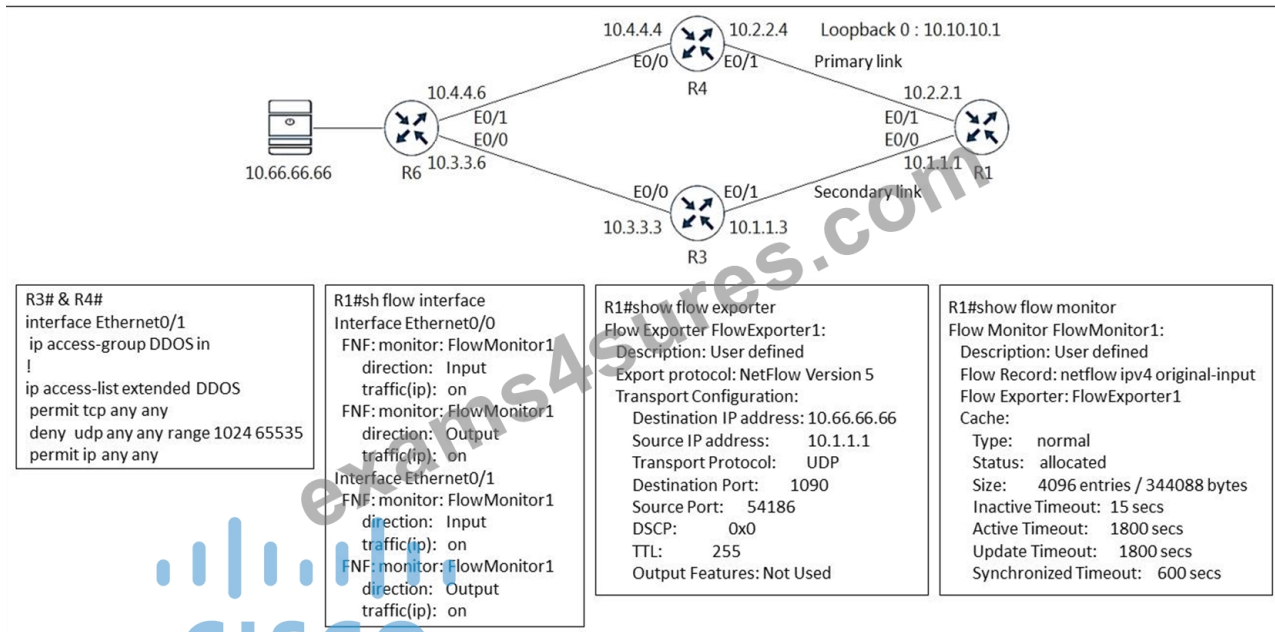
10.4.4.4 10.2.2.4 Loopback 0 : 10.10.10.1

E0/0 E0/1 Primary link

R4

10.4.4.6 10.2.2.1

E0/1 E0/1

E0/0 E0/0

10.66.66.66 R6 10.3.3.6 10.1.1.1 R1

E0/0 E0/1 Secondary link

10.3.3.3 10.1.1.3

R3

examsaures.com

R3# & R4#
interface Ethernet0/1
ip access-group DDOS in
!
ip access-list extended DDOS
permit tcp any any
deny udp any any range 1024 65535
permit ip any any

R1#sh flow interface
Interface Ethernet0/0
FNF: monitor: FlowMonitor1
direction: Input
traffic(ip): on
FNF: monitor: FlowMonitor1
direction: Output
traffic(ip): on
Interface Ethernet0/1
FNF: monitor: FlowMonitor1
direction: Input
traffic(ip): on
FNF: monitor: FlowMonitor1
direction: Output
traffic(ip): on

R1#show flow exporter
Flow Exporter FlowExporter1:
Description: User defined
Export protocol: NetFlow Version 5
Transport Configuration:
Destination IP address: 10.66.66.66
Source IP address: 10.1.1.1
Transport Protocol: UDP
Destination Port: 1090
Source Port: 54186
DSCP: 0x0
TTL: 255
Output Features: Not Used

R1#show flow monitor
Flow Monitor FlowMonitor1:
Description: User defined
Flow Record: netflow ipv4 original-input
Flow Exporter: FlowExporter1
Cache:
Type: normal
Status: allocated
Size: 4096 entries / 344088 bytes
Inactive Timeout: 15 secs
Active Timeout: 1800 secs
Update Timeout: 1800 secs
Synchronized Timeout: 600 secs